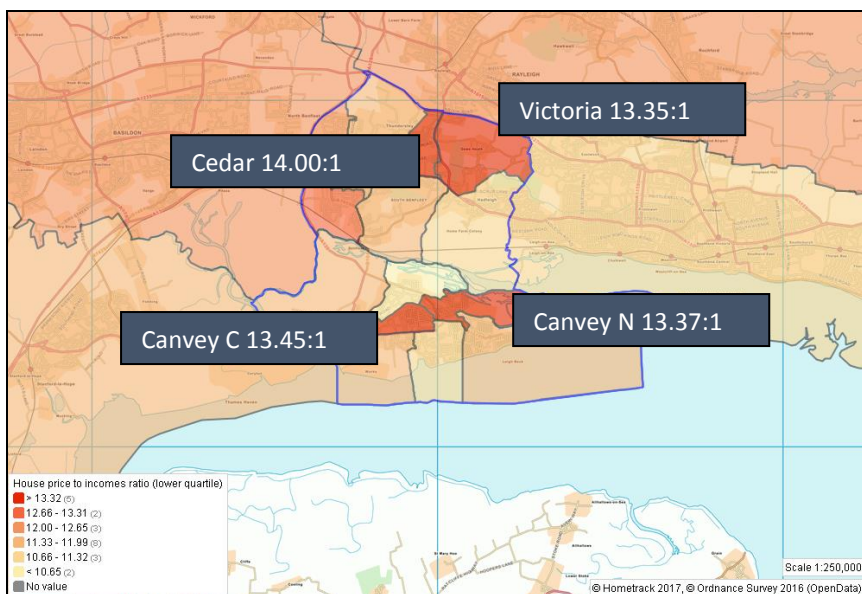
WICKFORD

RAYLEIGH

BASILDON

Victoria 13.35:1

Cedar 14.00:1

Canvey C 13.45:1

Canvey N 13.37:1

House price to incomes ratio (lower quartile)
> 13.32 (5)
12.66 - 13.31 (2)
12.00 - 12.65 (3)
11.33 - 11.99 (8)
10.66 - 11.32 (3)
< 10.65 (2)
No value

Scale 1:250,000

© Hometrack 2017, © Ordnance Survey 2016 (OpenData)